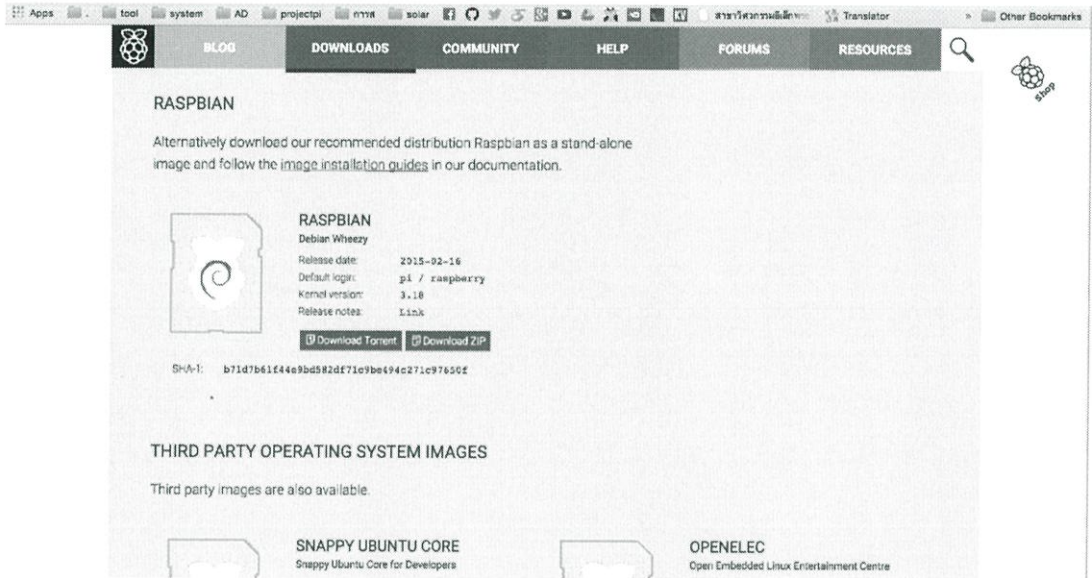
Apps tool system AD projectpi การ solar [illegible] Translator » Other Bookmarks

BLOG DOWNLOADS COMMUNITY HELP FORUMS RESOURCES

shop

RASPBIAN

Alternatively download our recommended distribution Raspbian as a stand-alone image and follow the image installation guides in our documentation.

RASPBIAN
Debian Wheezy

| Release date: | 2015-02-16 |
|---|---|
| Default login: | pi / raspberry |
| Kernel version: | 3.18 |
| Release notes: | Link |

Download Torrent Download ZIP

SHA-1: b71d7b61f44e9bd582df71e9be494c271c97650f

THIRD PARTY OPERATING SYSTEM IMAGES

Third party images are also available.

SNAPPY UBUNTU CORE
Snappy Ubuntu Core for Developers

OPENELEC
Open Embedded Linux Entertainment Centre